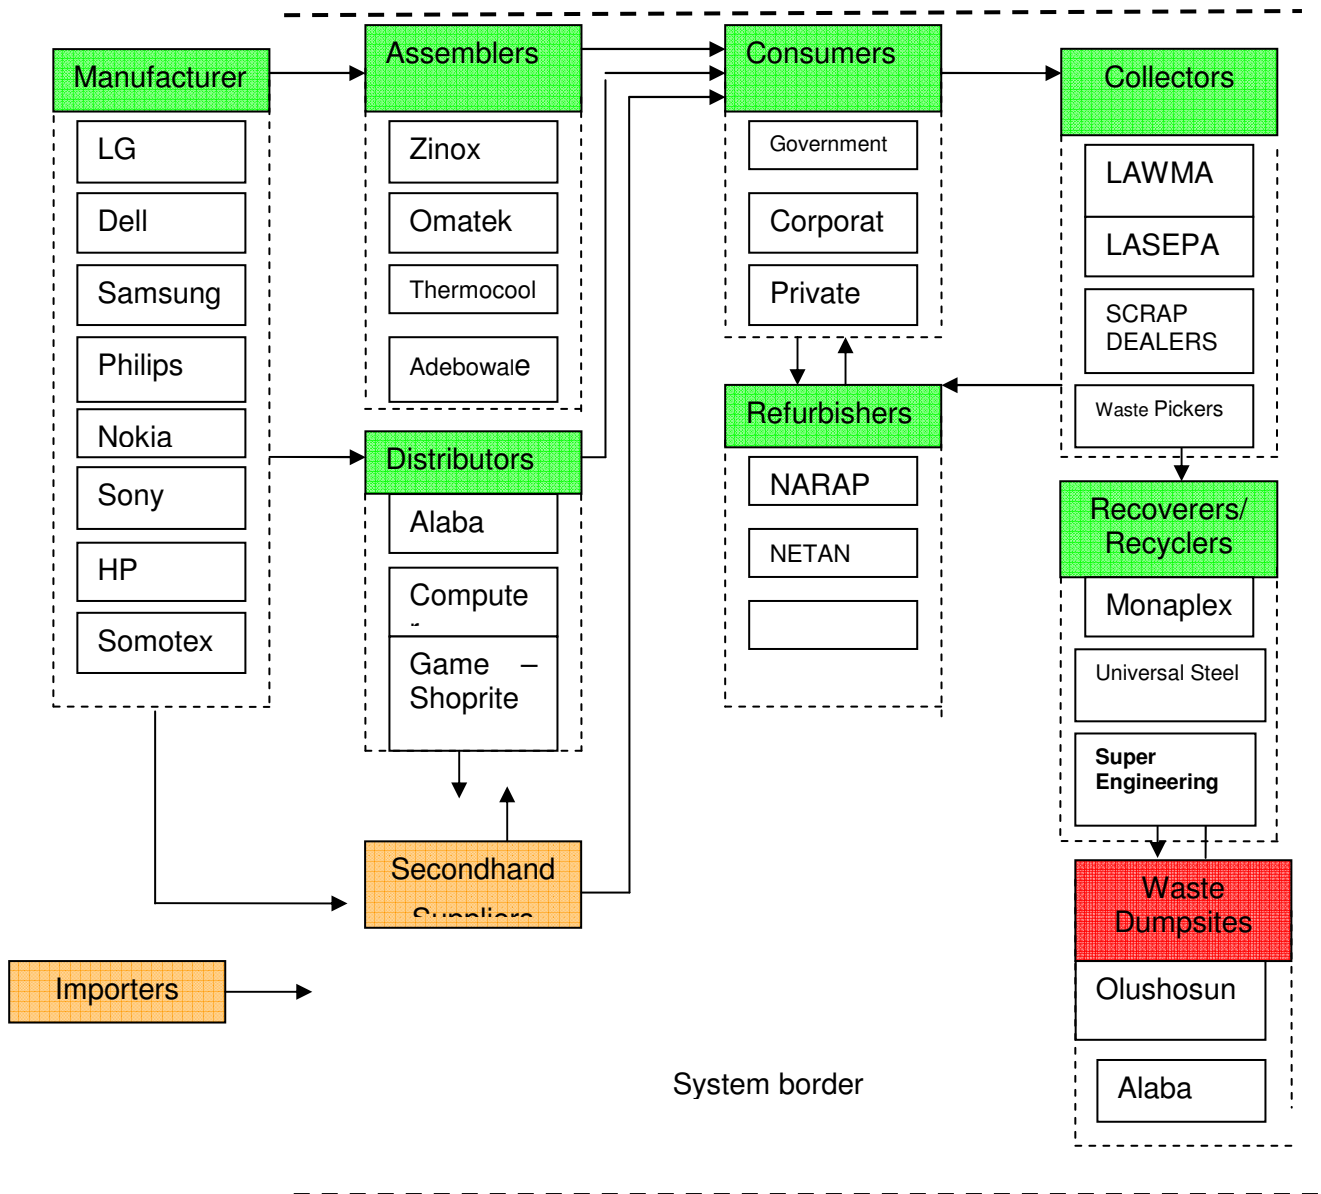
Manufacturer
LG
Dell
Samsung
Philips
Nokia
Sony
HP
Somotex

Assemblers
Zinox
Omatek
Thermocool
Adebowale

Distributors
Alaba
Compute
Game – Shoprite

Secondhand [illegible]

Importers

Consumers
Government
Corporat
Private

Refurbishers
NARAP
NETAN

Collectors
LAWMA
LASEPA
SCRAP DEALERS
Waste Pickers

Recoverers/ Recyclers
Monaplex
Universal Steel
Super Engineering

Waste Dumpsites
Olushosun
Alaba

System border